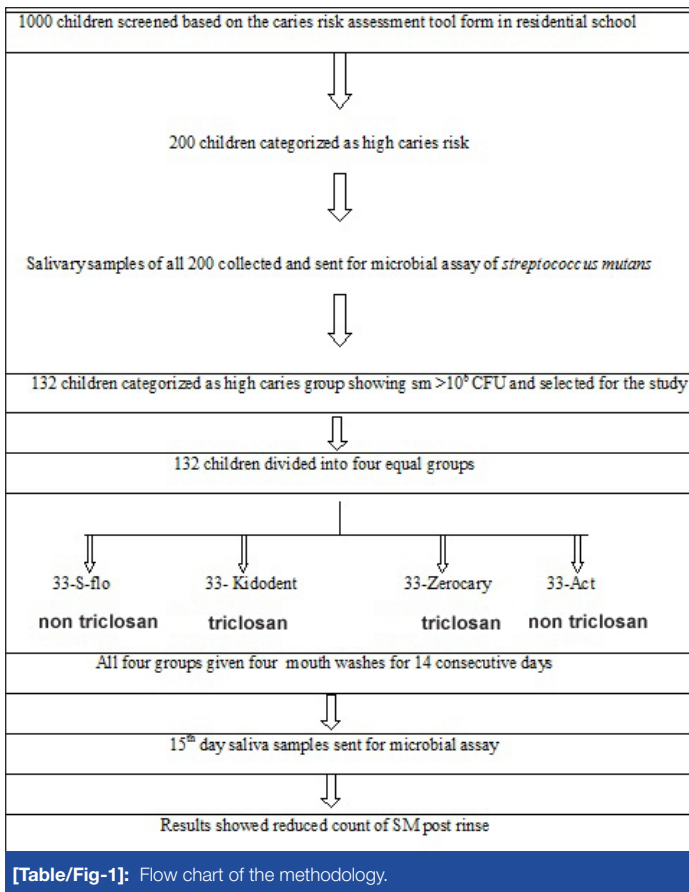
1000 children screened based on the caries risk assessment tool form in residential school

200 children categorized as high caries risk

Salivary samples of all 200 collected and sent for microbial assay of *streptococcus mutans*

132 children categorized as high caries group showing sm $>10^5$ CFU and selected for the study

132 children divided into four equal groups

33-S-flo
non triclosan

33- Kidodent
triclosan

33-Zerocary
triclosan

33-Act
non triclosan

All four groups given four mouth washes for 14 consecutive days

$15^{th}$ day saliva samples sent for microbial assay

Results showed reduced count of SM post rinse

[Table/Fig-1]: Flow chart of the methodology.